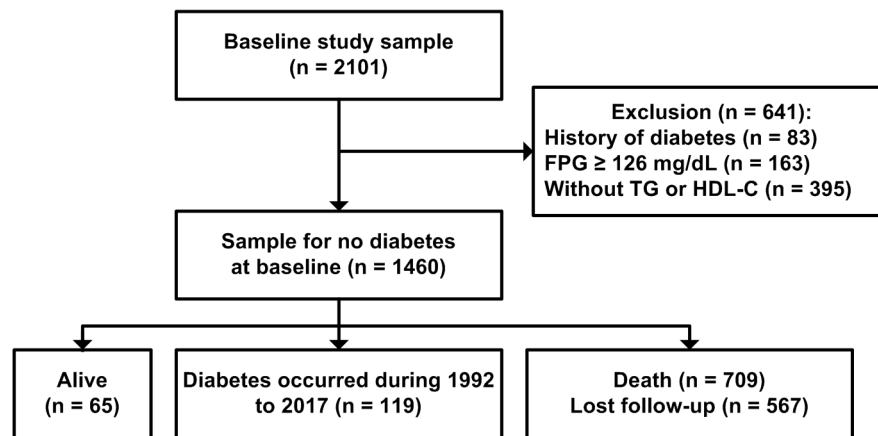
Baseline study sample
(n = 2101)

Exclusion (n = 641):
History of diabetes (n = 83)
FPG ≥ 126 mg/dL (n = 163)
Without TG or HDL-C (n = 395)

Sample for no diabetes
at baseline (n = 1460)

Alive
(n = 65)

Diabetes occurred during 1992
to 2017 (n = 119)

Death (n = 709)
Lost follow-up (n = 567)